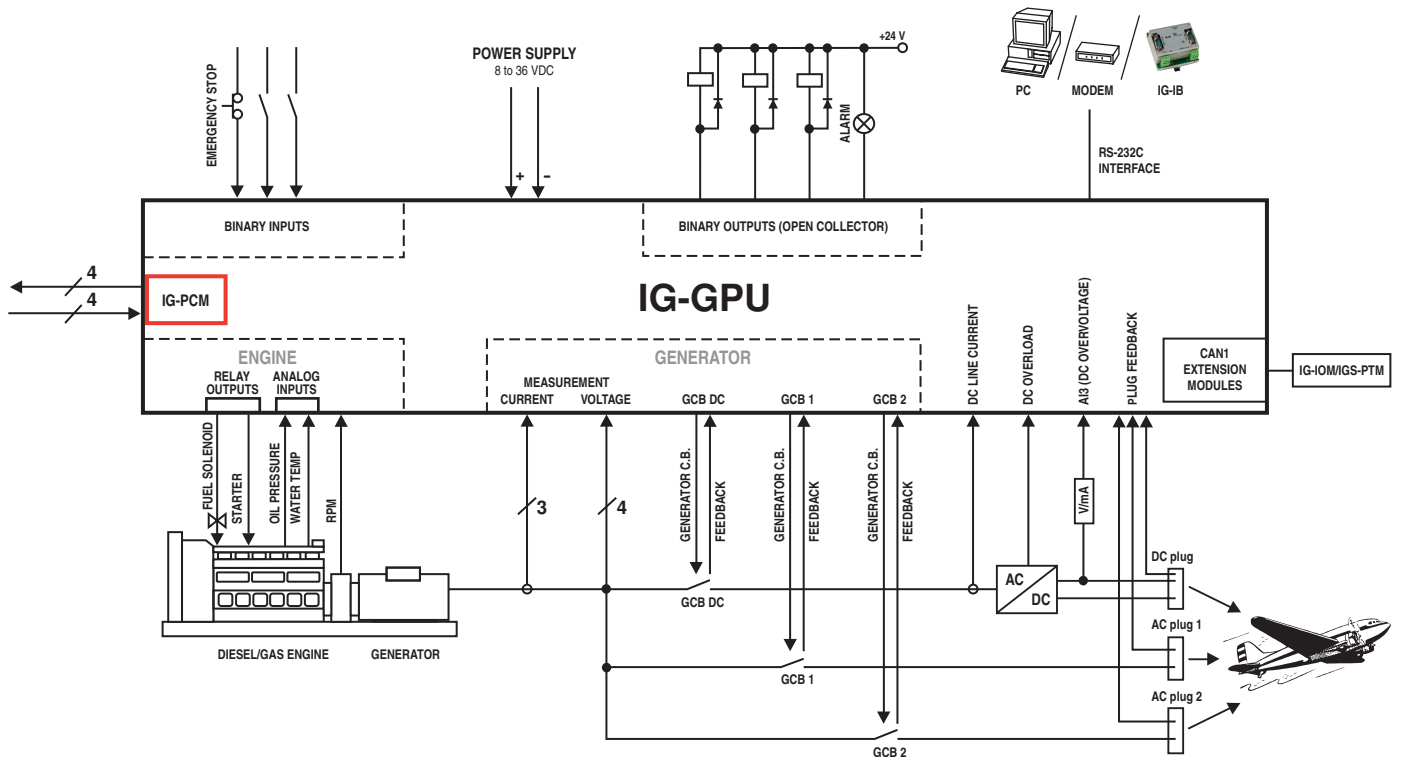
EMERGENCY STOP

POWER SUPPLY
8 to 36 VDC

+ -

+24 V

ALARM

PC MODEM IG-IB

RS-232C INTERFACE

BINARY INPUTS

BINARY OUTPUTS (OPEN COLLECTOR)

4
4

IG-PCM

IG-GPU

DC LINE CURRENT
DC OVERLOAD
AI3 (DC OVERVOLTAGE)
PLUG FEEDBACK

CAN1 EXTENSION MODULES

IG-IOM/IGS-PTM

ENGINE
RELAY OUTPUTS
ANALOG INPUTS

GENERATOR
MEASUREMENT
CURRENT VOLTAGE
GCB DC GCB 1 GCB 2

FUEL SOLENOID
STARTER
OIL PRESSURE
WATER TEMP
RPM

3
4

GENERATOR C.B.
FEEDBACK
GENERATOR C.B.
FEEDBACK
GENERATOR C.B.
FEEDBACK

V/mA

AC
DC

DC plug
AC plug 1
AC plug 2

GCB DC
GCB 1
GCB 2

DIESEL/GAS ENGINE
GENERATOR